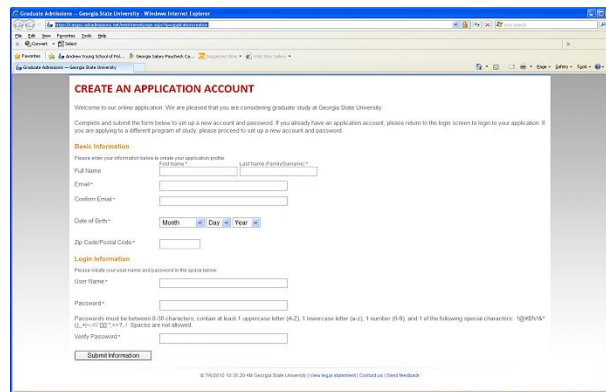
Graduate Admissions -- Georgia State University - Windows Internet Explorer

File Edit View Favorites Tools Help

Convert Select

Favorites Andrew Young School of Pol... Georgia Salary Paycheck Ca... Suggested Sites Web Slice Gallery

Graduate Admissions -- Georgia State University

Page Safety Tools

CREATE AN APPLICATION ACCOUNT

Welcome to our online application. We are pleased that you are considering graduate study at Georgia State University.

Complete and submit the form below to set up a new account and password. If you already have an application account, please return to the login screen to login to your application. If you are applying to a different program of study, please proceed to set up a new account and password.

Basic Information

Please enter your information below to create your application profile.

Full Name First Name * Last Name (FamilySurname) *

Email *

Confirm Email *

Date of Birth * Month Day Year

Zip Code/Postal Code *

Login Information

Please create your user name and password in the space below.

User Name *

Password *

Passwords must be between 8-30 characters; contain at least 1 uppercase letter (A-Z), 1 lowercase letter (a-z), 1 number (0-9), and 1 of the following special characters: !@#$%^&*()_+|~-=\`{}[]:";'<>?,./ Spaces are not allowed.

Verify Password *

Submit Information

© 7/6/2010 10:35:20 AM Georgia State University | View legal statement | Contact us | Send feedback